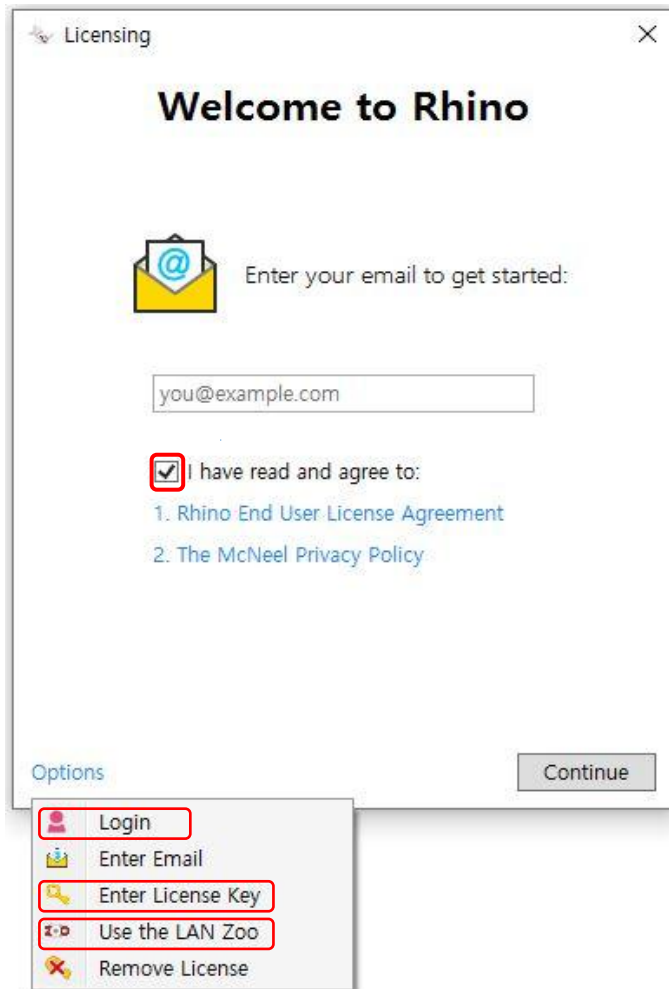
Licensing

Welcome to Rhino

Enter your email to get started:

you@example.com

I have read and agree to:

1. Rhino End User License Agreement

2. The McNeel Privacy Policy

Options

Continue

Login
Enter Email
Enter License Key
Use the LAN Zoo
Remove License